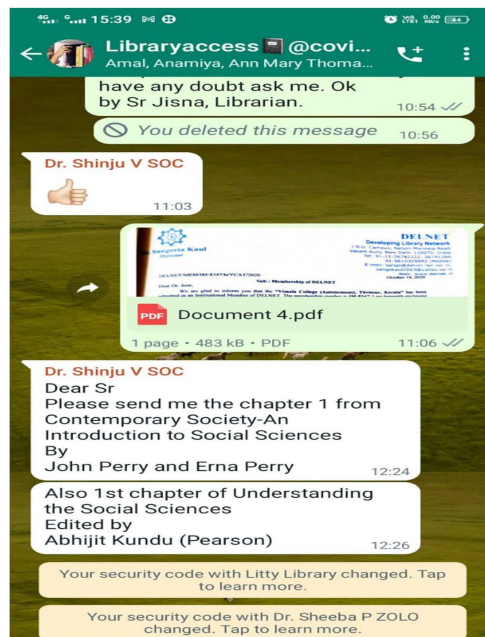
4G 15:39 VoLTE 0.00 KB/s 44

Libraryaccess @covi...
Amal, Anamiya, Ann Mary Thoma...

have any doubt ask me. Ok by Sr Jisna, Librarian. 10:54

You deleted this message 10:56

Dr. Shinju V SOC
👍 11:03

Sangeeta Kaul Director
DELNET Developing Library Network
Sub : Membership of DELNET
Dear Dr. Jisna,
We are glad to inform you that the "Vimala College (Autonomous), Thrissur, Kerala" has been
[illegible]

PDF Document 4.pdf
1 page • 483 kB • PDF 11:06

Dr. Shinju V SOC
Dear Sr
Please send me the chapter 1 from Contemporary Society-An Introduction to Social Sciences
By
John Perry and Erna Perry 12:24

Also 1st chapter of Understanding the Social Sciences
Edited by
Abhijit Kundu (Pearson) 12:26

Your security code with Litty Library changed. Tap to learn more.

Your security code with Dr. Sheeba P ZOLO changed. Tap to learn more.